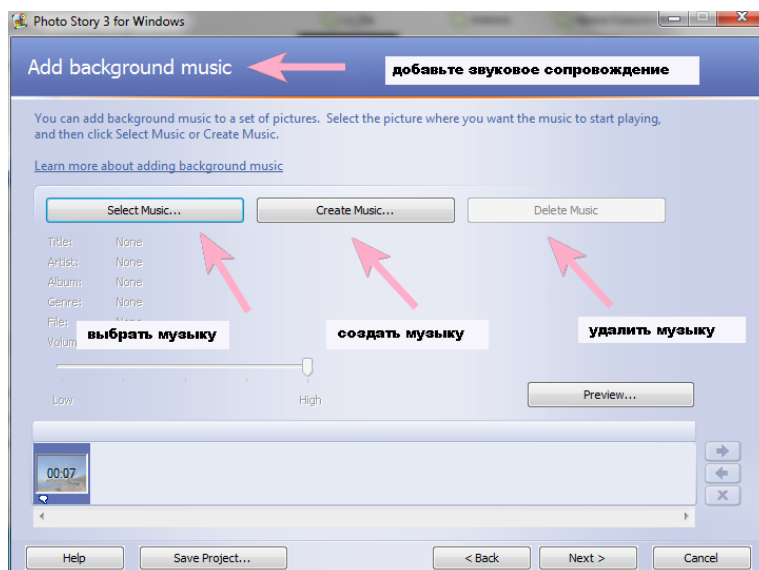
Photo Story 3 for Windows

Add background music

добавьте звуковое сопровождение

You can add background music to a set of pictures. Select the picture where you want the music to start playing, and then click Select Music or Create Music.

Learn more about adding background music

Select Music...

Create Music...

Delete Music

Title: None
Artist: None
Album: None
Genre: None
File: None
Volum

выбрать музыку

создать музыку

удалить музыку

Low

High

Preview...

00:07

Help

Save Project...

< Back

Next >

Cancel